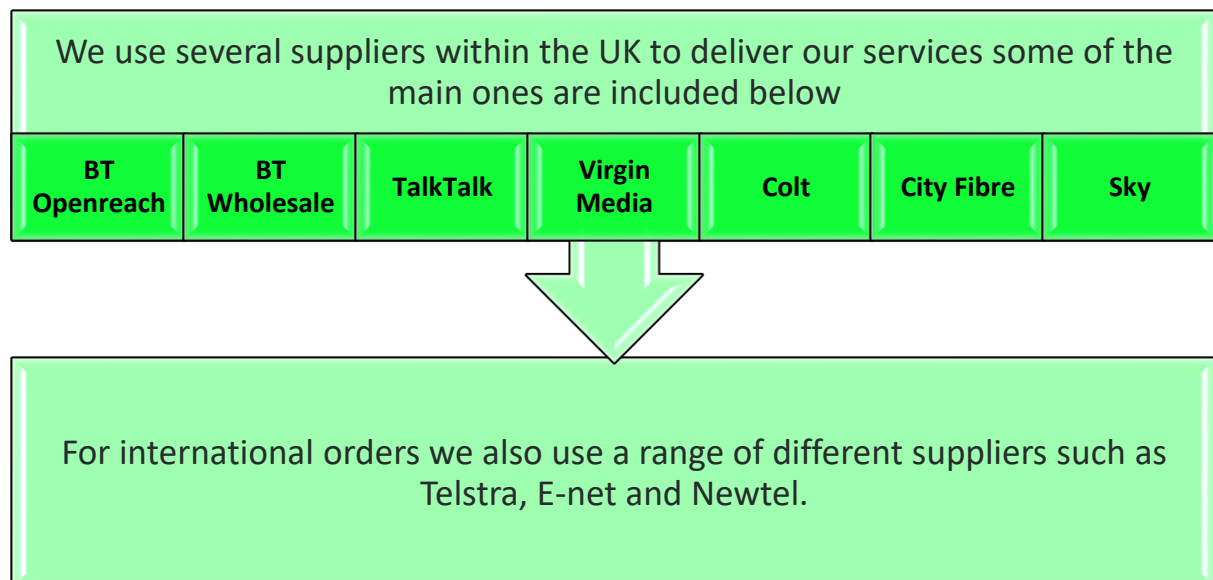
We use several suppliers within the UK to deliver our services some of the main ones are included below

| BT Openreach | BT Wholesale | TalkTalk | Virgin Media | Colt | City Fibre | Sky |
|---|---|---|---|---|---|---|

For international orders we also use a range of different suppliers such as Telstra, E-net and Newtel.